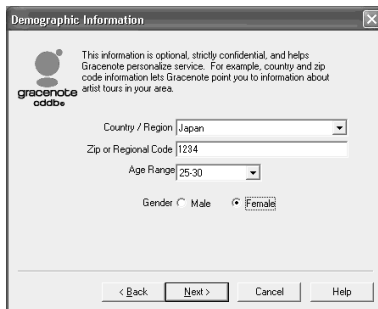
Demographic Information

This information is optional, strictly confidential, and helps Gracenote personalize service. For example, country and zip code information lets Gracenote point you to information about artist tours in your area.

gracenote cddb

Country / Region Japan

Zip or Regional Code 1234

Age Range 25-30

Gender Male Female

< Back Next > Cancel Help